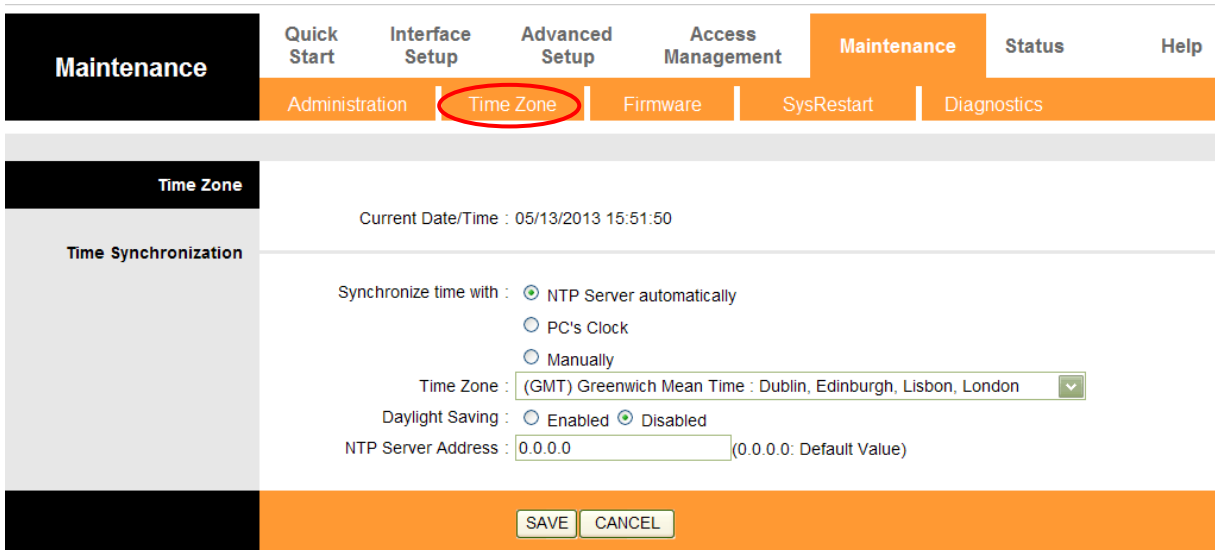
Maintenance

Quick Start

Interface Setup

Advanced Setup

Access Management

Maintenance

Status

Help

Administration

Time Zone

Firmware

SysRestart

Diagnostics

Time Zone

Current Date/Time : 05/13/2013 15:51:50

Time Synchronization

Synchronize time with : NTP Server automatically

PC's Clock

Manually

Time Zone : (GMT) Greenwich Mean Time : Dublin, Edinburgh, Lisbon, London

Daylight Saving : Enabled Disabled

NTP Server Address : 0.0.0.0 (0.0.0.0: Default Value)

SAVE CANCEL